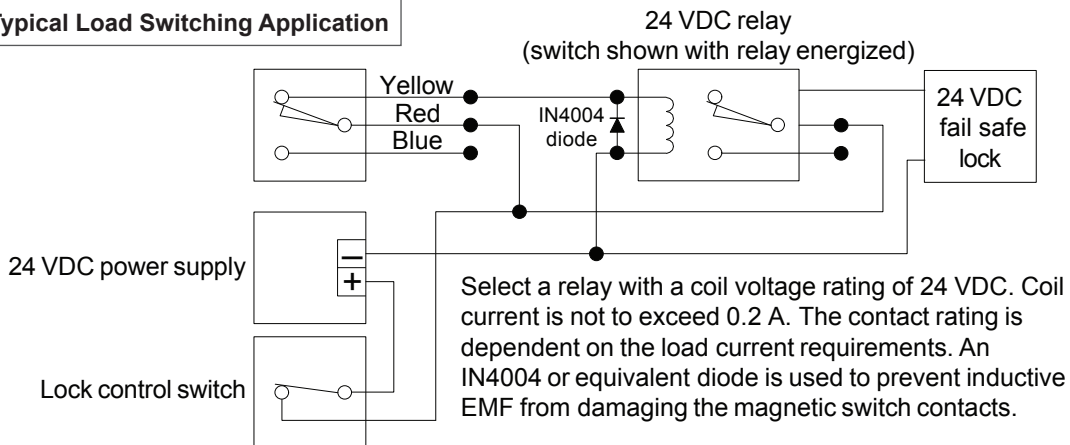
ypical Load Switching Application

24 VDC relay
(switch shown with relay energized)

Yellow
Red
Blue

IN4004
diode

24 VDC
fail safe
lock

24 VDC power supply

–
+

Lock control switch

Select a relay with a coil voltage rating of 24 VDC. Coil current is not to exceed 0.2 A. The contact rating is dependent on the load current requirements. An IN4004 or equivalent diode is used to prevent inductive EMF from damaging the magnetic switch contacts.